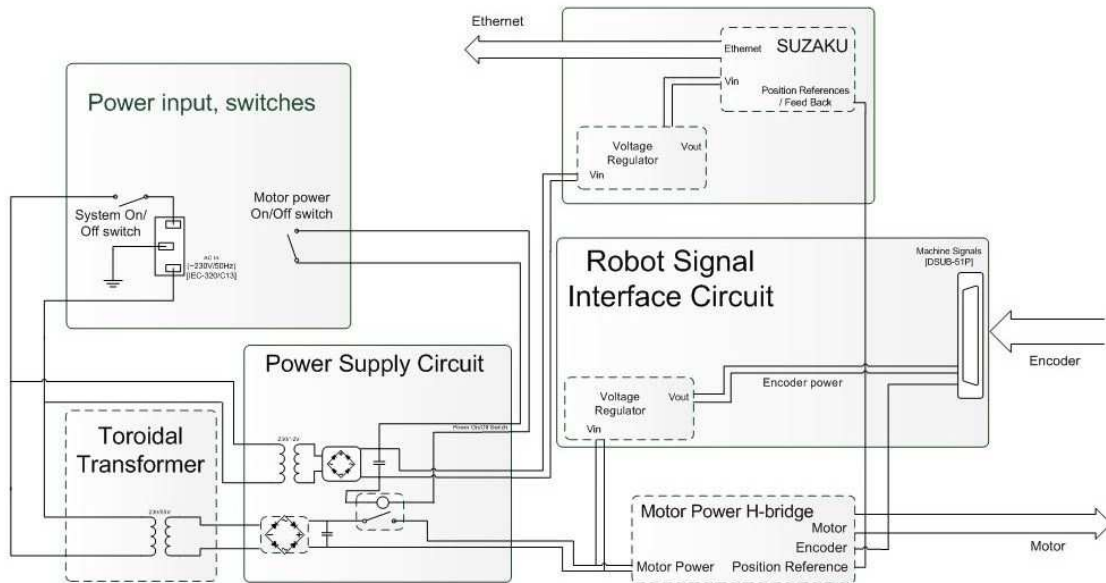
Ethernet

Ethernet SUZAKU

Vin

Position References / Feed Back

Voltage Regulator

Vout

Vin

Power input, switches

System On/ Off switch

Motor power On/Off switch

AC in [~230V/50Hz] [IEC-320/C13]

Robot Signal Interface Circuit

Machine Signals [DSUB-51P]

Encoder

Power Supply Circuit

Voltage Regulator

Vout

Encoder power

Vin

Toroidal Transformer

230V/2V

Power On/Off Switch

230V/24V

Motor Power H-bridge

Motor

Encoder

Motor Power

Position Reference

Motor